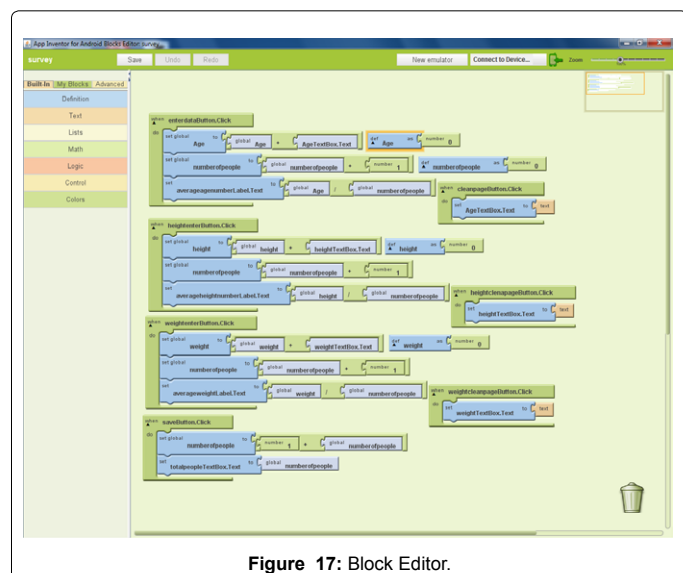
App Inventor for Android Blocks Editor: survey

survey Save Undo Redo New emulator Connect to Device... Zoom

Built-In My Blocks Advanced

Definition
Text
Lists
Math
Logic
Control
Colors

when enterdataButton.Click
do
set global Age to global Age + AgeTextBox.Text
set global numberofpeople to global numberofpeople + number 1
set averageagenumberLabel.Text to global Age / global numberofpeople

def Age as number 0
def numberofpeople as number 0

when cleanpageButton.Click
do set AgeTextBox.Text to text

when heightenterButton.Click
do
set global height to global height + heightTextBox.Text
set global numberofpeople to global numberofpeople + number 1
set averageheightnumberLabel.Text to global height / global numberofpeople

def height as number 0

when heightcleanpageButton.Click
do set heightTextBox.Text to text

when weightenterButton.Click
do
set global weight to global weight + weightTextBox.Text
set global numberofpeople to global numberofpeople + number 1
set averageweightLabel.Text to global weight / global numberofpeople

def weight as number 0

when weightcleanpageButton.Click
do set weightTextBox.Text to text

when savedButton.Click
do
set global numberofpeople to number 1 + global numberofpeople
set totalpeopleTextBox.Text to global numberofpeople

**Figure 17:** Block Editor.